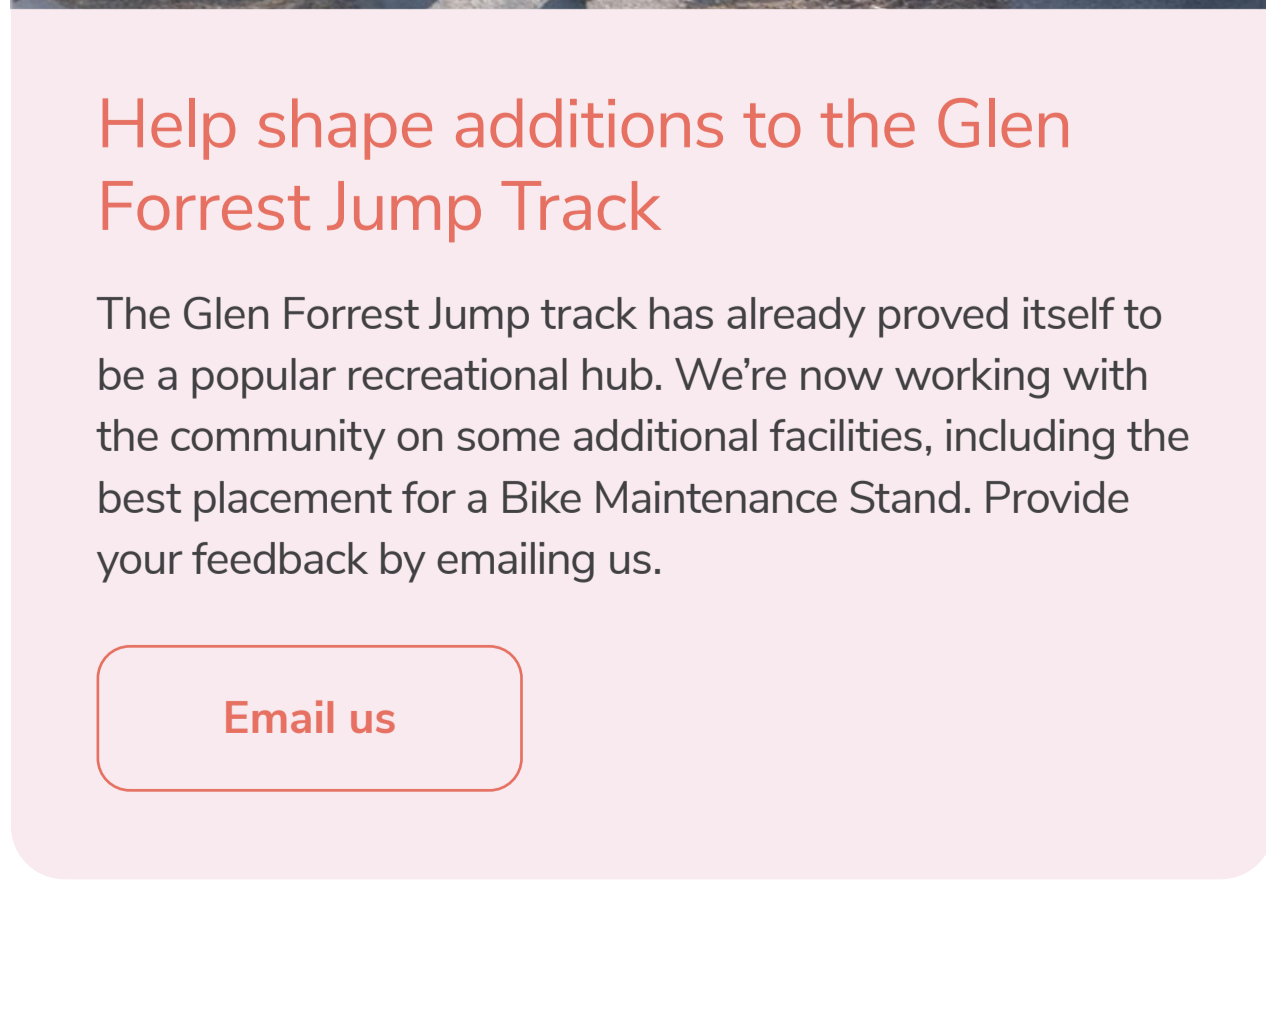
Help shape additions to the Glen Forrest Jump Track

The Glen Forrest Jump track has already proved itself to be a popular recreational hub. We’re now working with the community on some additional facilities, including the best placement for a Bike Maintenance Stand. Provide your feedback by emailing us.

Email us